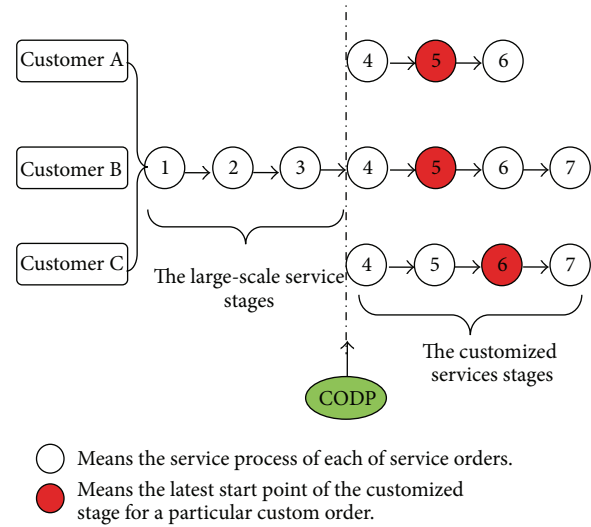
Customer A

Customer B

Customer C

1 2 3

4 5 6

4 5 6 7

4 5 6 7

The large-scale service stages

The customized services stages

CODP

Means the service process of each of service orders.

Means the latest start point of the customized stage for a particular custom order.